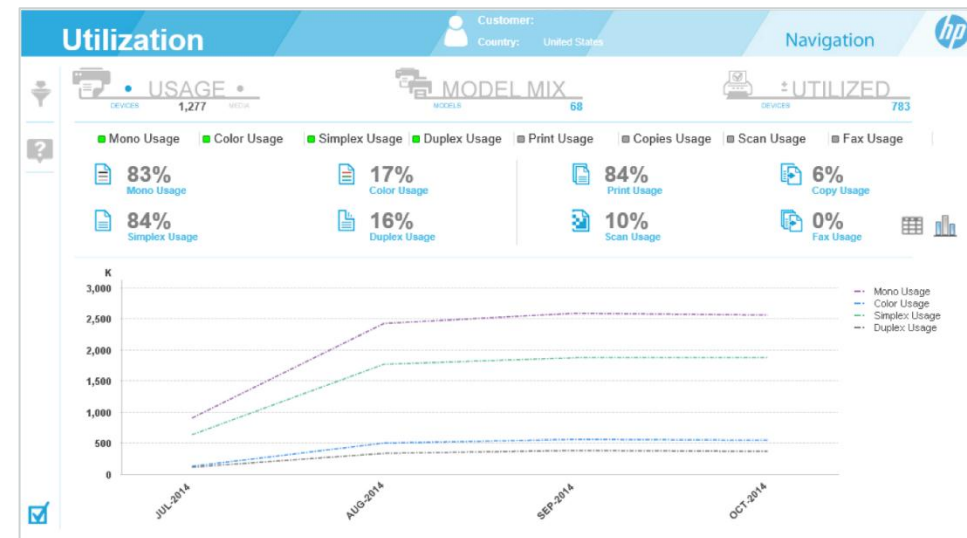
Utilization

Customer:
Country: United States

Navigation

hp

USAGE
DEVICES 1,277 MEDIA

MODEL MIX
MODELS 68

UTILIZED
DEVICES 783

Mono Usage
Color Usage
Simplex Usage
Duplex Usage
Print Usage
Copies Usage
Scan Usage
Fax Usage

83%
Mono Usage

17%
Color Usage

84%
Print Usage

6%
Copy Usage

84%
Simplex Usage

16%
Duplex Usage

10%
Scan Usage

0%
Fax Usage

K
3,000
2,500
2,000
1,500
1,000
500
0

JUL-2014
AUG-2014
SEP-2014
OCT-2014

Mono Usage
Color Usage
Simplex Usage
Duplex Usage